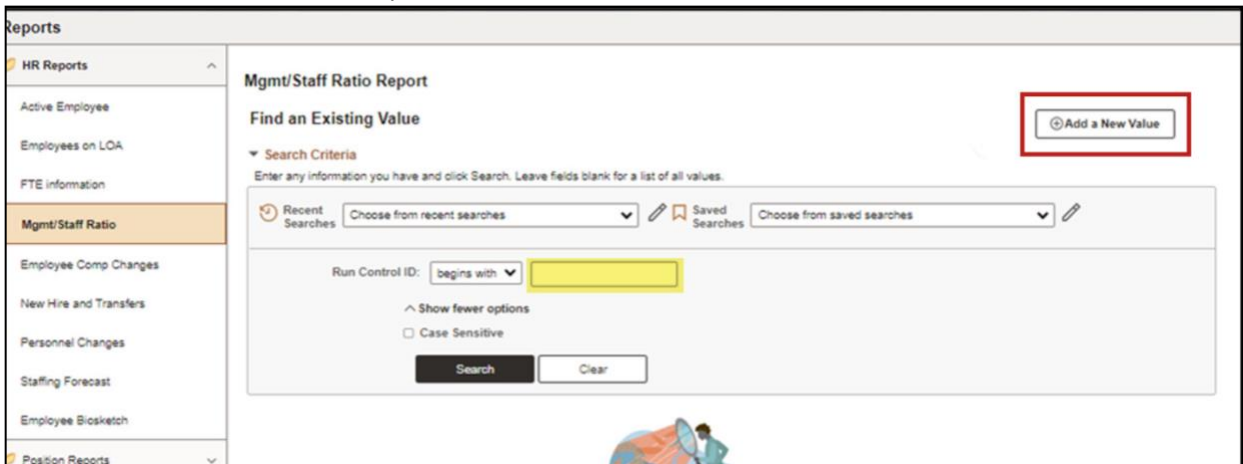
Reports

HR Reports

Active Employee

Employees on LOA

FTE information

Mgmt/Staff Ratio

Employee Comp Changes

New Hire and Transfers

Personnel Changes

Staffing Forecast

Employee Biosketch

Position Reports

Mgmt/Staff Ratio Report

Find an Existing Value

Add a New Value

Search Criteria

Enter any information you have and click Search. Leave fields blank for a list of all values.

Recent Searches Choose from recent searches

Saved Searches Choose from saved searches

Run Control ID: begins with

Show fewer options

Case Sensitive

Search Clear